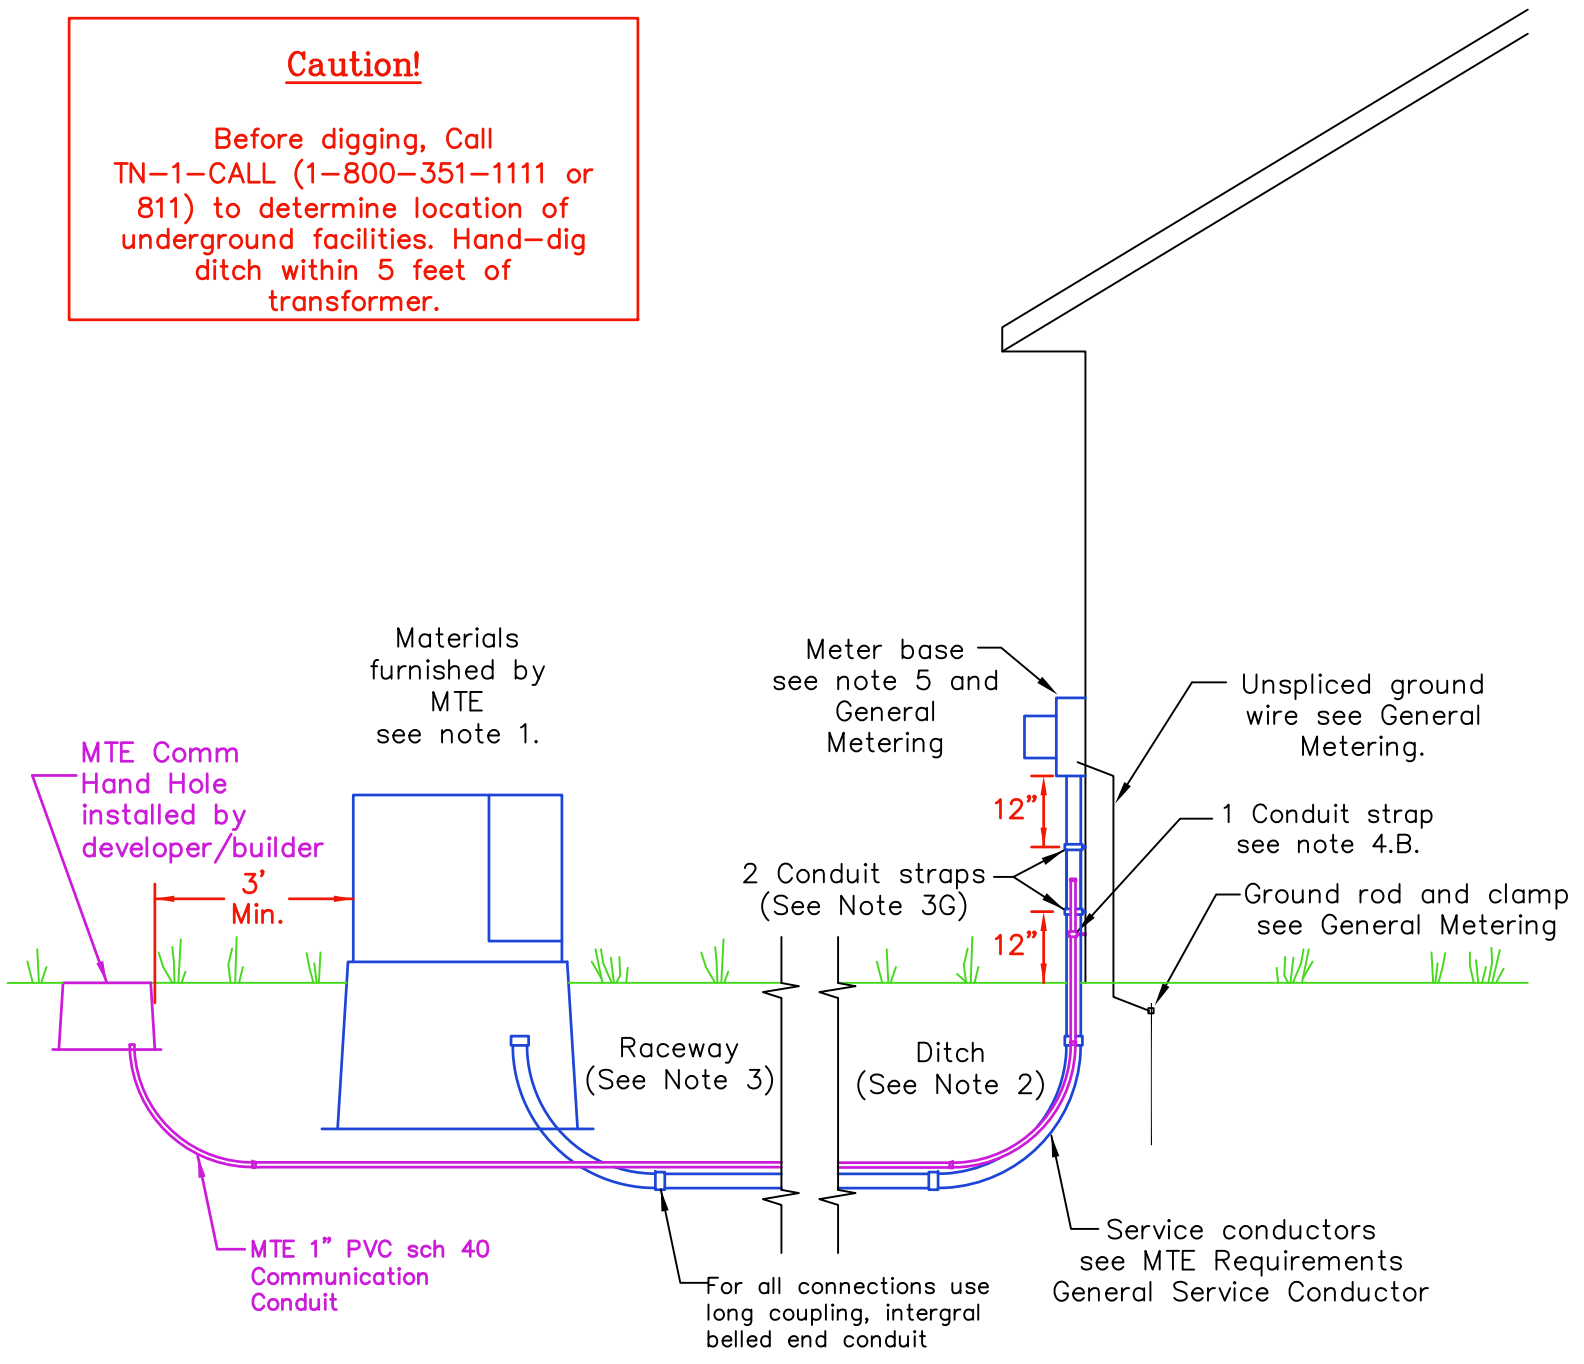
Caution!

Before digging, Call TN–1–CALL (1–800–351–1111 or 811) to determine location of underground facilities. Hand–dig ditch within 5 feet of transformer.

Materials furnished by MTE see note 1.

Meter base see note 5 and General Metering

Unspliced ground wire see General Metering.

MTE Comm Hand Hole installed by developer/builder

3' Min.

12"

1 Conduit strap see note 4.B.

2 Conduit straps (See Note 3G)

Ground rod and clamp see General Metering

12"

Raceway (See Note 3)

Ditch (See Note 2)

MTE 1" PVC sch 40 Communication Conduit

For all connections use long coupling, intergral belled end conduit

Service conductors see MTE Requirements General Service Conductor